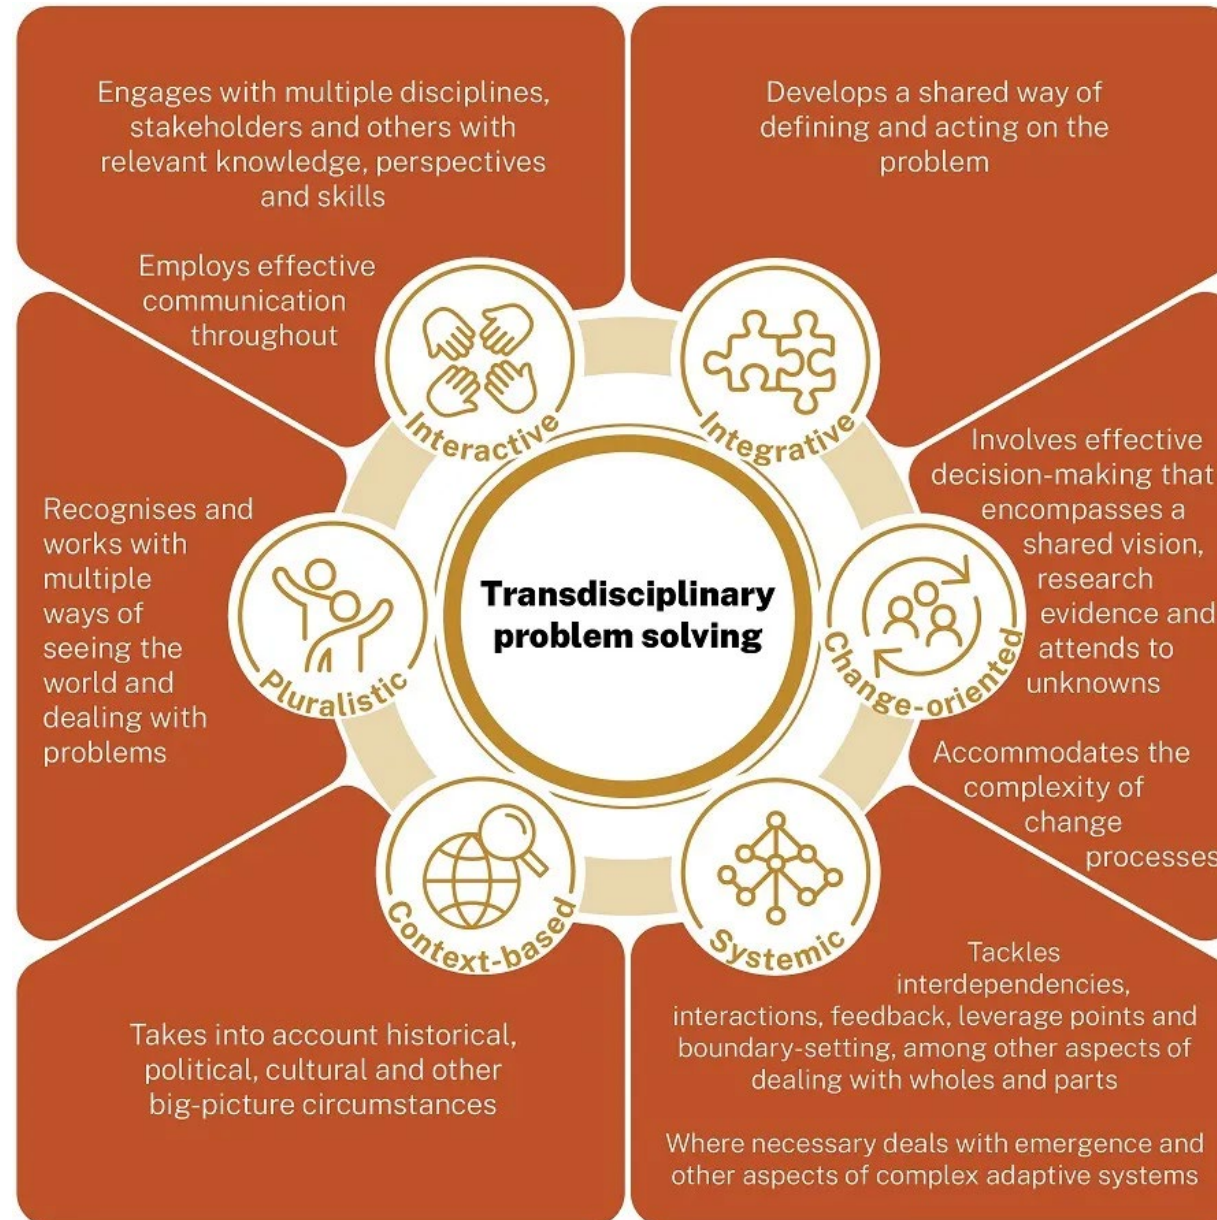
Engages with multiple disciplines, stakeholders and others with relevant knowledge, perspectives and skills

Employs effective communication throughout

Interactive

Develops a shared way of defining and acting on the problem

Integrative

Involves effective decision-making that encompasses a shared vision, research evidence and attends to unknowns

Accommodates the complexity of change processes

Change-oriented

Recognises and works with multiple ways of seeing the world and dealing with problems

Pluralistic

Transdisciplinary problem solving

Context-based

Systemic

Takes into account historical, political, cultural and other big-picture circumstances

Tackles interdependencies, interactions, feedback, leverage points and boundary-setting, among other aspects of dealing with wholes and parts

Where necessary deals with emergence and other aspects of complex adaptive systems